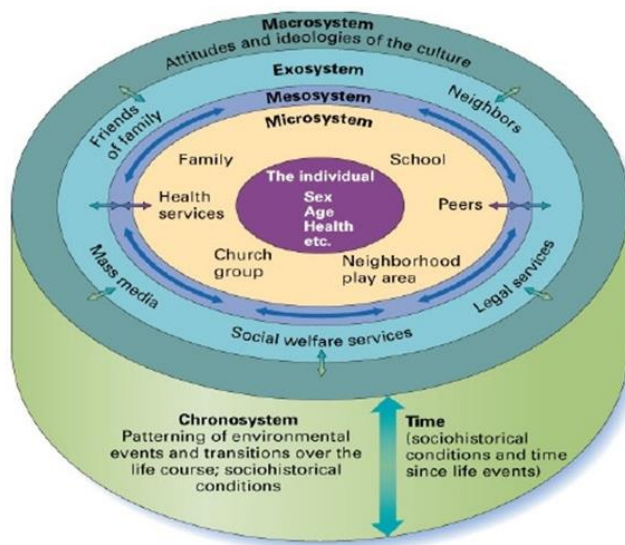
Macrosystem
Attitudes and ideologies of the culture

Exosystem

Mesosystem

Microsystem

Friends of family

Neighbors

Family

School

The individual
Sex
Age
Health
etc.

Health services

Peers

Church group

Neighborhood play area

Mass media

Legal services

Social welfare services

Chronosystem
Patterning of environmental events and transitions over the life course; sociohistorical conditions

Time
(sociohistorical conditions and time since life events)